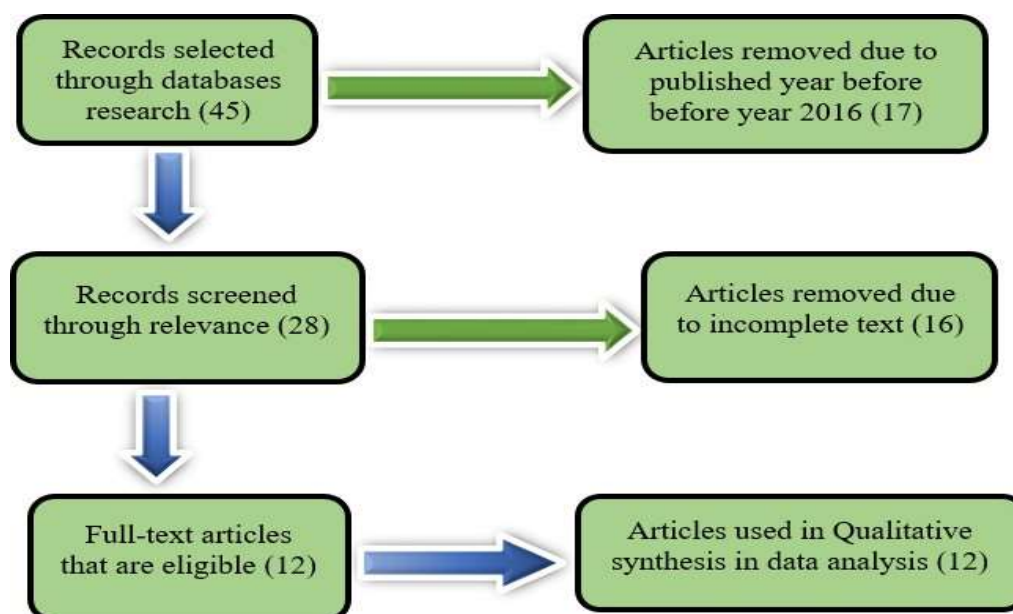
Records selected through databases research (45)

Articles removed due to published year before before year 2016 (17)

Records screened through relevance (28)

Articles removed due to incomplete text (16)

Full-text articles that are eligible (12)

Articles used in Qualitative synthesis in data analysis (12)